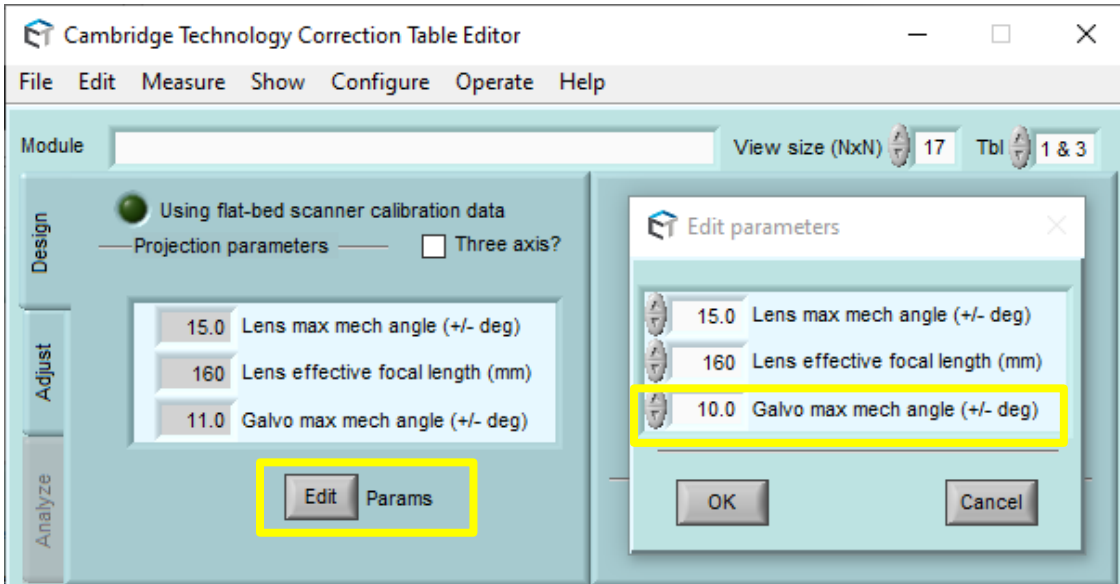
Cambridge Technology Correction Table Editor

File Edit Measure Show Configure Operate Help

Module

View size (NxN) 17 Tbl 1 & 3

Design

Adjust

Analyze

Using flat-bed scanner calibration data

Projection parameters

Three axis?

15.0 Lens max mech angle (+/- deg)

160 Lens effective focal length (mm)

11.0 Galvo max mech angle (+/- deg)

Edit Params

Edit parameters

15.0 Lens max mech angle (+/- deg)

160 Lens effective focal length (mm)

10.0 Galvo max mech angle (+/- deg)

OK

Cancel